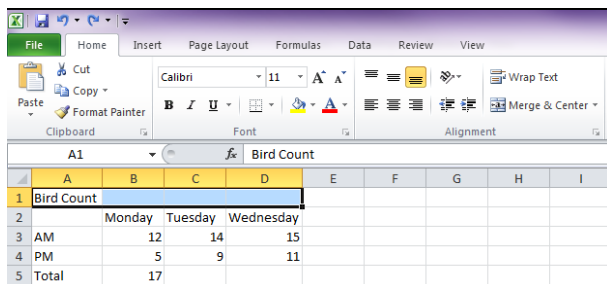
File Home Insert Page Layout Formulas Data Review View

Cut
Copy
Paste
Format Painter
Clipboard

Calibri
11
B I U
A
Font

Wrap Text
Merge & Center
Alignment

A1
$f_x$
Bird Count

| | A | B | C | D | E | F | G | H | I |
|---|---|---|---|---|---|---|---|---|---|
| 1 | Bird Count | | | | | | | | |
| 2 | | Monday | Tuesday | Wednesday | | | | | |
| 3 | AM | 12 | 14 | 15 | | | | | |
| 4 | PM | 5 | 9 | 11 | | | | | |
| 5 | Total | 17 | | | | | | | |